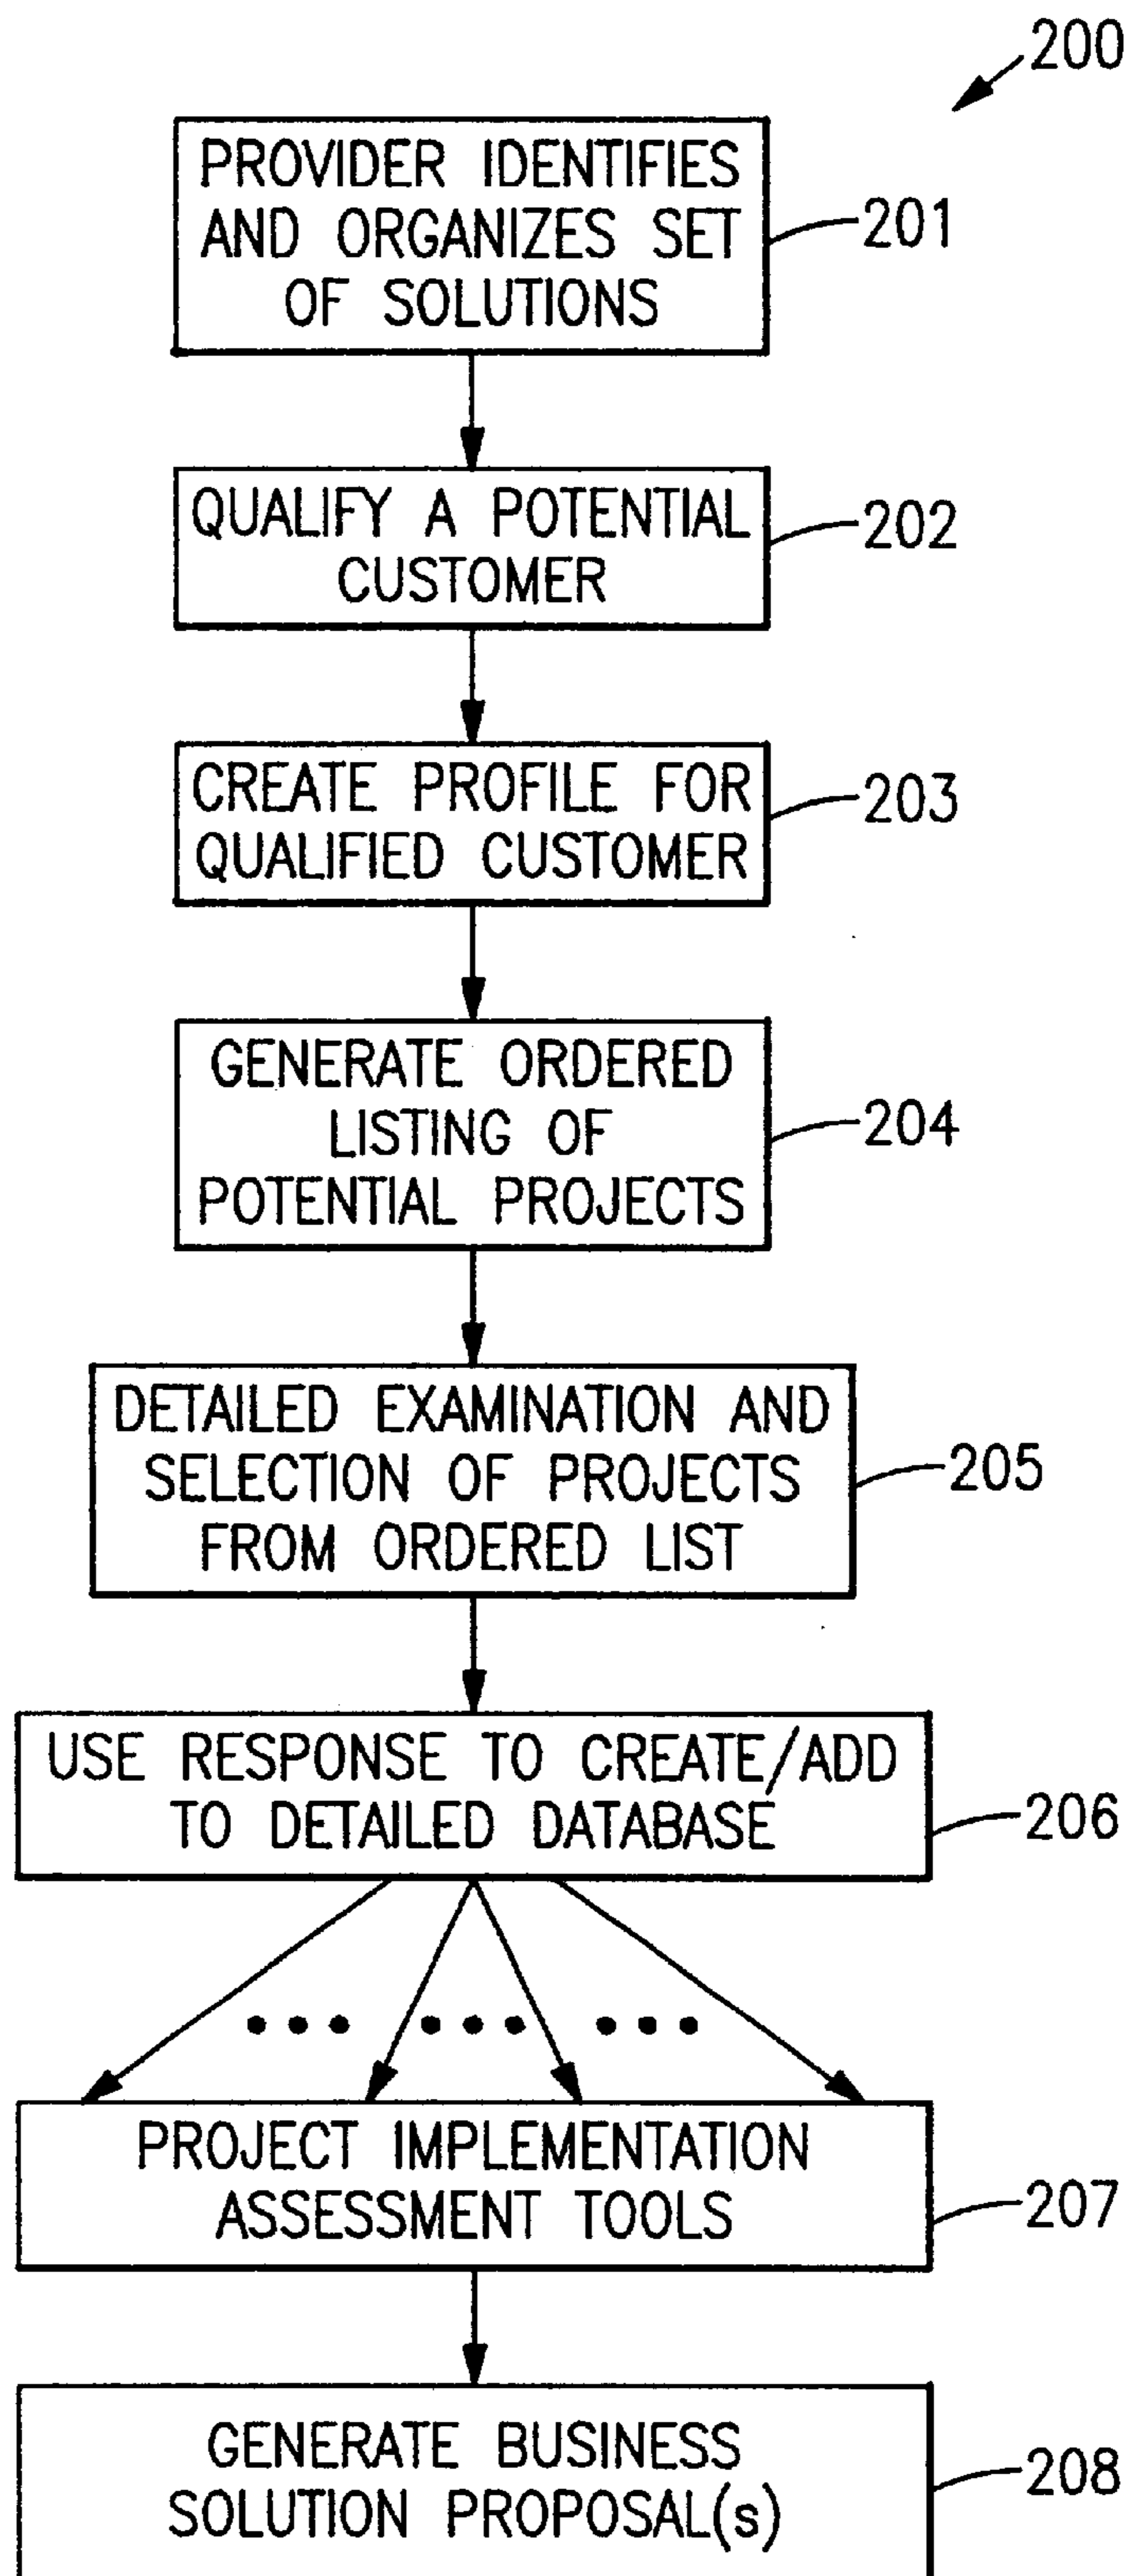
200

PROVIDER IDENTIFIES AND ORGANIZES SET OF SOLUTIONS

201

QUALIFY A POTENTIAL CUSTOMER

202

CREATE PROFILE FOR QUALIFIED CUSTOMER

203

GENERATE ORDERED LISTING OF POTENTIAL PROJECTS

204

DETAILED EXAMINATION AND SELECTION OF PROJECTS FROM ORDERED LIST

205

USE RESPONSE TO CREATE/ADD TO DETAILED DATABASE

206

PROJECT IMPLEMENTATION ASSESSMENT TOOLS

207

GENERATE BUSINESS SOLUTION PROPOSAL(s)

208